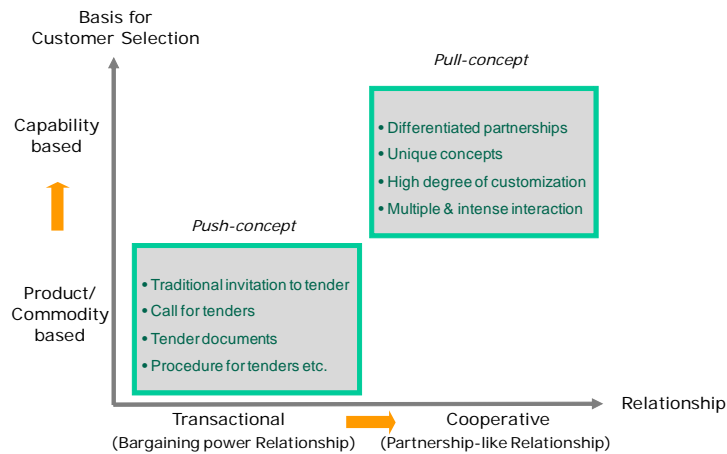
Basis for Customer Selection

Capability based

Product/ Commodity based

Pull-concept

• Differentiated partnerships
• Unique concepts
• High degree of customization
• Multiple & intense interaction

Push-concept

• Traditional invitation to tender
• Call for tenders
• Tender documents
• Procedure for tenders etc.

Transactional
(Bargaining power Relationship)

Cooperative
(Partnership-like Relationship)

Relationship